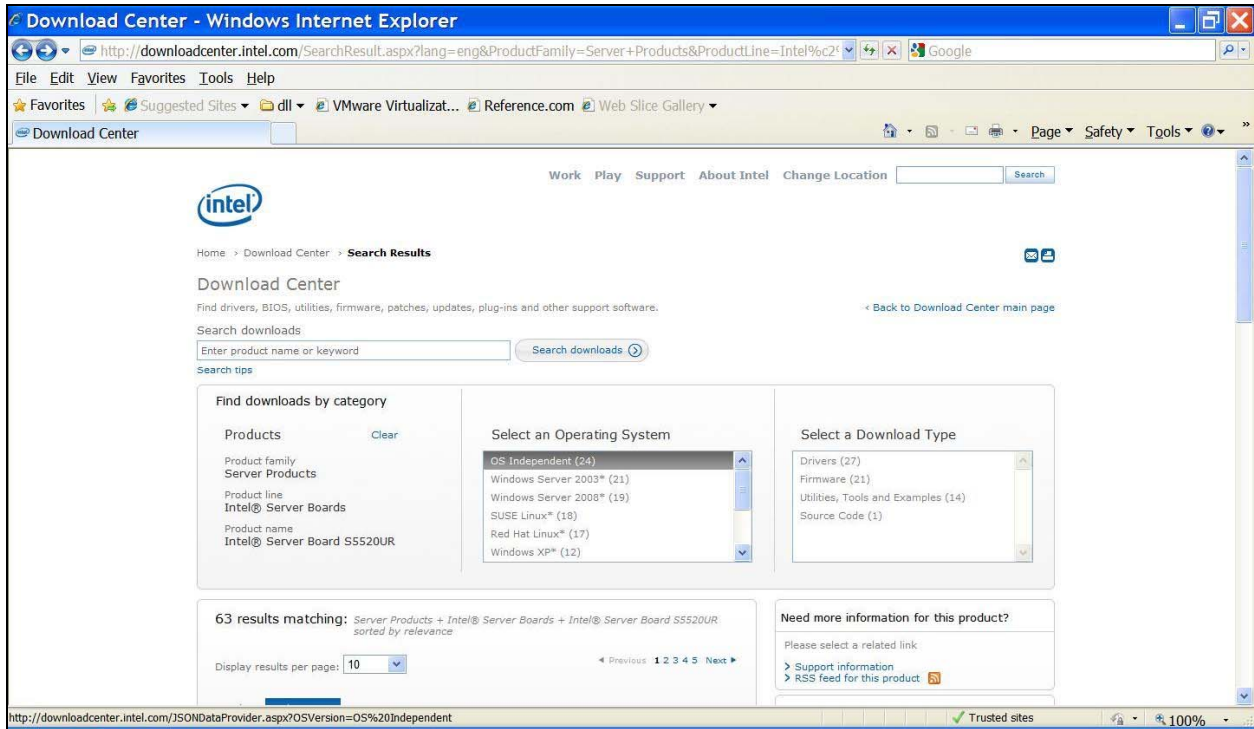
Download Center - Windows Internet Explorer

http://downloadcenter.intel.com/SearchResult.aspx?lang=eng&ProductFamily=Server+Products&ProductLine=Intel%c2

Google

File Edit View Favorites Tools Help

Favorites Suggested Sites dll VMware Virtualizat... Reference.com Web Slice Gallery

Download Center

Page Safety Tools

Work Play Support About Intel Change Location Search

intel

Home › Download Center › Search Results

Download Center

Find drivers, BIOS, utilities, firmware, patches, updates, plug-ins and other support software.

‹ Back to Download Center main page

Search downloads

Enter product name or keyword

Search downloads

Search tips

Find downloads by category

Products Clear

Product family
Server Products

Product line
Intel® Server Boards

Product name
Intel® Server Board S5520UR

Select an Operating System

OS Independent (24)
Windows Server 2003* (21)
Windows Server 2008* (19)
SUSE Linux* (18)
Red Hat Linux* (17)
Windows XP* (12)

Select a Download Type

Drivers (27)
Firmware (21)
Utilities, Tools and Examples (14)
Source Code (1)

63 results matching: Server Products + Intel® Server Boards + Intel® Server Board S5520UR sorted by relevance

Display results per page: 10

◂ Previous 1 2 3 4 5 Next ▸

Need more information for this product?

Please select a related link

> Support information
> RSS feed for this product

http://downloadcenter.intel.com/JSONDataProvider.aspx?OSVersion=OS%20Independent

Trusted sites

100%